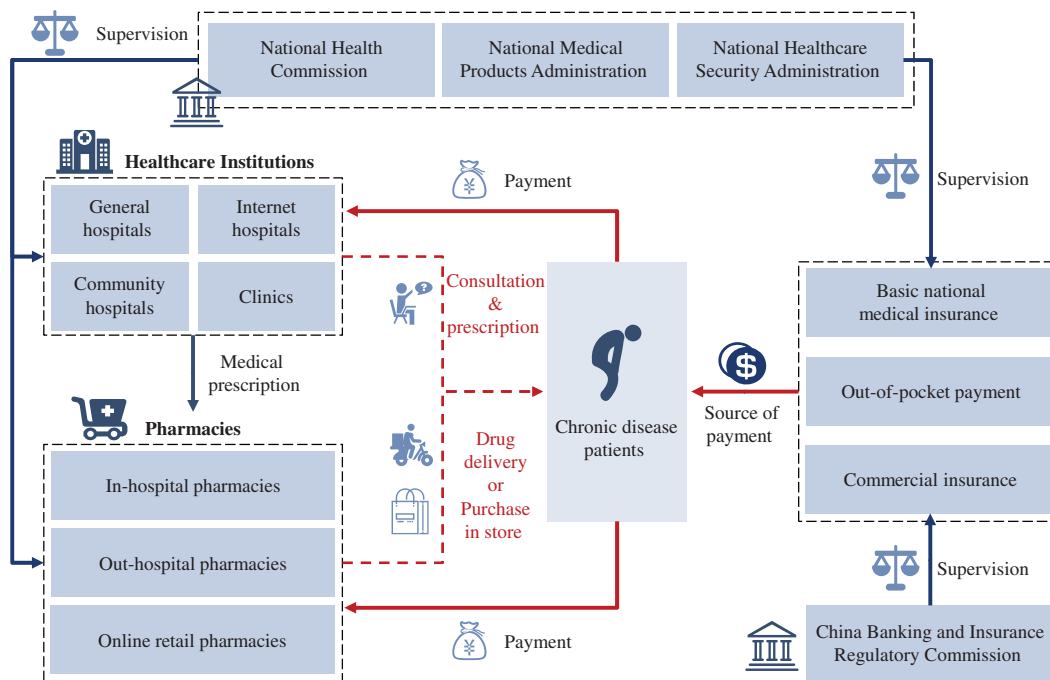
Supervision

National Health Commission

National Medical Products Administration

National Healthcare Security Administration

Healthcare Institutions

General hospitals

Internet hospitals

Community hospitals

Clinics

Payment

Supervision

Consultation & prescription

Medical prescription

Pharmacies

Chronic disease patients

Basic national medical insurance

Out-of-pocket payment

Source of payment

In-hospital pharmacies

Drug delivery or Purchase in store

Commercial insurance

Out-hospital pharmacies

Supervision

Online retail pharmacies

Payment

China Banking and Insurance Regulatory Commission